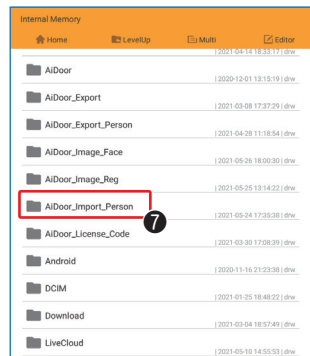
Internal Memory

Home LevelUp Multi Editor

| 2021-04-14 18:33:17 | drw

AiDoor
| 2020-12-01 13:15:19 | drw

AiDoor_Export
| 2021-03-08 17:37:29 | drw

AiDoor_Export_Person
| 2021-04-28 11:18:54 | drw

AiDoor_Image_Face
| 2021-05-26 18:00:30 | drw

AiDoor_Image_Reg
| 2021-05-25 13:14:22 | drw

AiDoor_Import_Person
| 2021-05-24 17:35:38 | drw

7

AiDoor_License_Code
| 2021-03-30 17:08:39 | drw

Android
| 2020-11-16 21:23:38 | drw

DCIM
| 2021-01-25 18:48:22 | drw

Download
| 2021-03-04 18:57:49 | drw

LiveCloud
| 2021-05-10 14:55:53 | drw